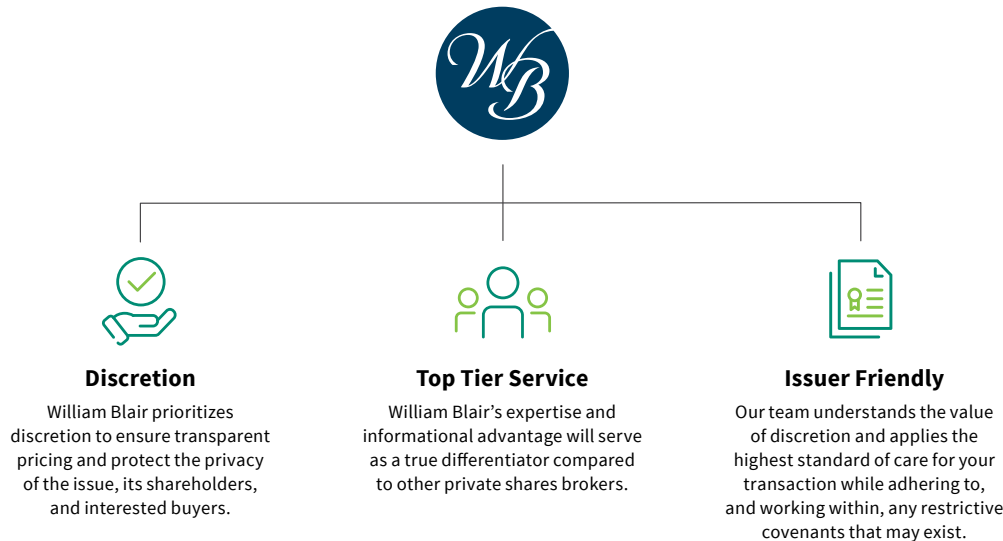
WB

Discretion

William Blair prioritizes discretion to ensure transparent pricing and protect the privacy of the issue, its shareholders, and interested buyers.

Top Tier Service

William Blair's expertise and informational advantage will serve as a true differentiator compared to other private shares brokers.

Issuer Friendly

Our team understands the value of discretion and applies the highest standard of care for your transaction while adhering to, and working within, any restrictive covenants that may exist.